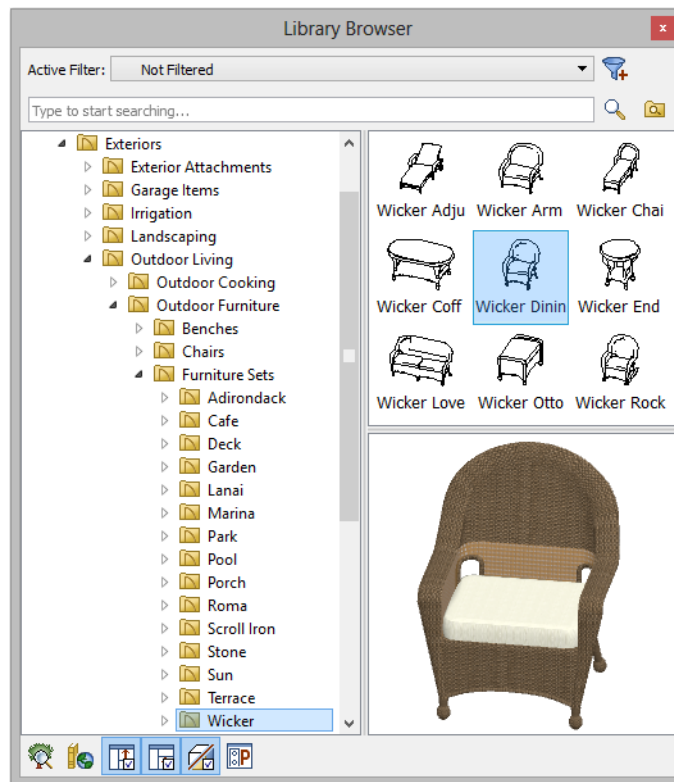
Library Browser

Active Filter: Not Filtered

Type to start searching...

Exteriors
Exterior Attachments
Garage Items
Irrigation
Landscaping
Outdoor Living
Outdoor Cooking
Outdoor Furniture
Benches
Chairs
Furniture Sets
Adirondack
Cafe
Deck
Garden
Lanai
Marina
Park
Pool
Porch
Roma
Scroll Iron
Stone
Sun
Terrace
Wicker

Wicker Adju
Wicker Arm
Wicker Chai
Wicker Coff
Wicker Dinin
Wicker End
Wicker Love
Wicker Otto
Wicker Rock